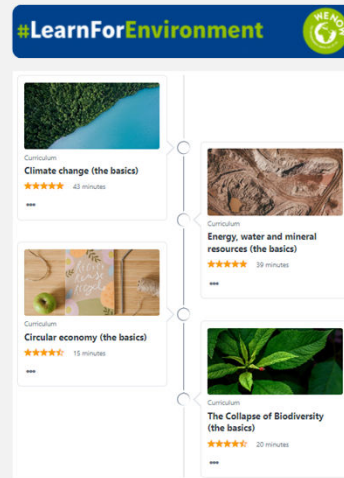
#LearnForEnvironment

WENOW

Curriculum
Climate change (the basics)
43 minutes
•••

Curriculum
Energy, water and mineral resources (the basics)
39 minutes
•••

Curriculum
Circular economy (the basics)
15 minutes
•••

Curriculum
The Collapse of Biodiversity (the basics)
20 minutes
•••